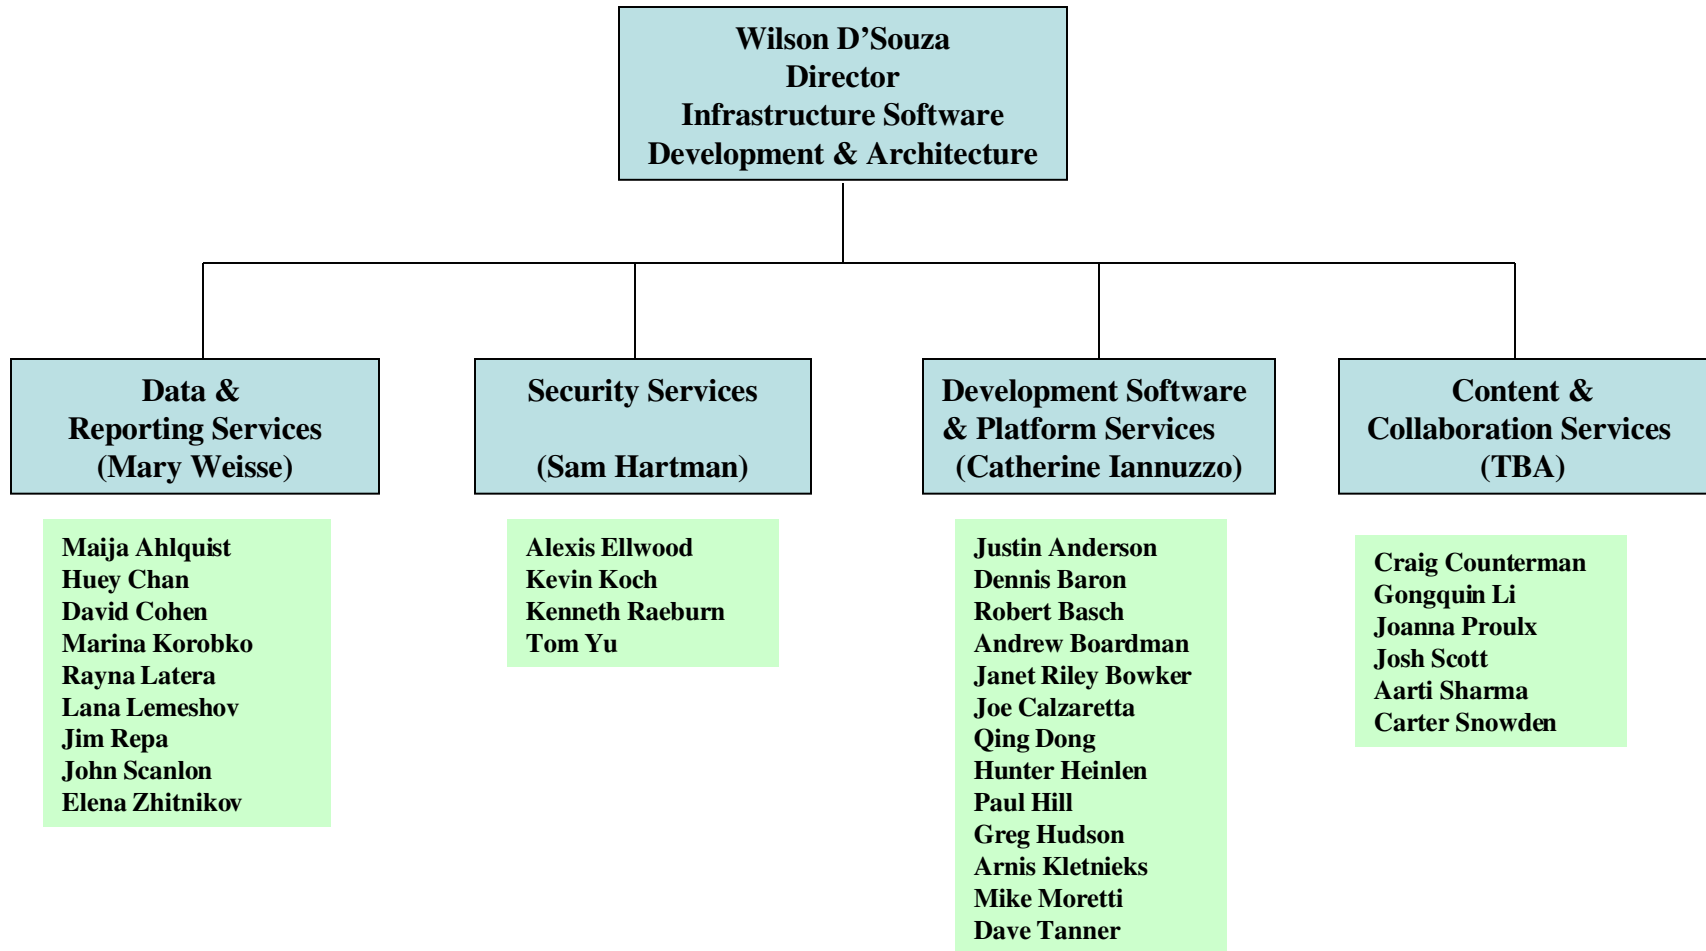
Wilson D’Souza
Director
Infrastructure Software
Development & Architecture

Data &
Reporting Services
(Mary Weisse)

Maija Ahlquist
Huey Chan
David Cohen
Marina Korobko
Rayna Latera
Lana Lemeshov
Jim Repa
John Scanlon
Elena Zhitnikov

Security Services

(Sam Hartman)

Alexis Ellwood
Kevin Koch
Kenneth Raeburn
Tom Yu

Development Software
& Platform Services
(Catherine Iannuzzo)

Justin Anderson
Dennis Baron
Robert Basch
Andrew Boardman
Janet Riley Bowker
Joe Calzaretta
Qing Dong
Hunter Heinlen
Paul Hill
Greg Hudson
Arnis Kletnieks
Mike Moretti
Dave Tanner

Content &
Collaboration Services
(TBA)

Craig Counterman
Gongquin Li
Joanna Proulx
Josh Scott
Aarti Sharma
Carter Snowden